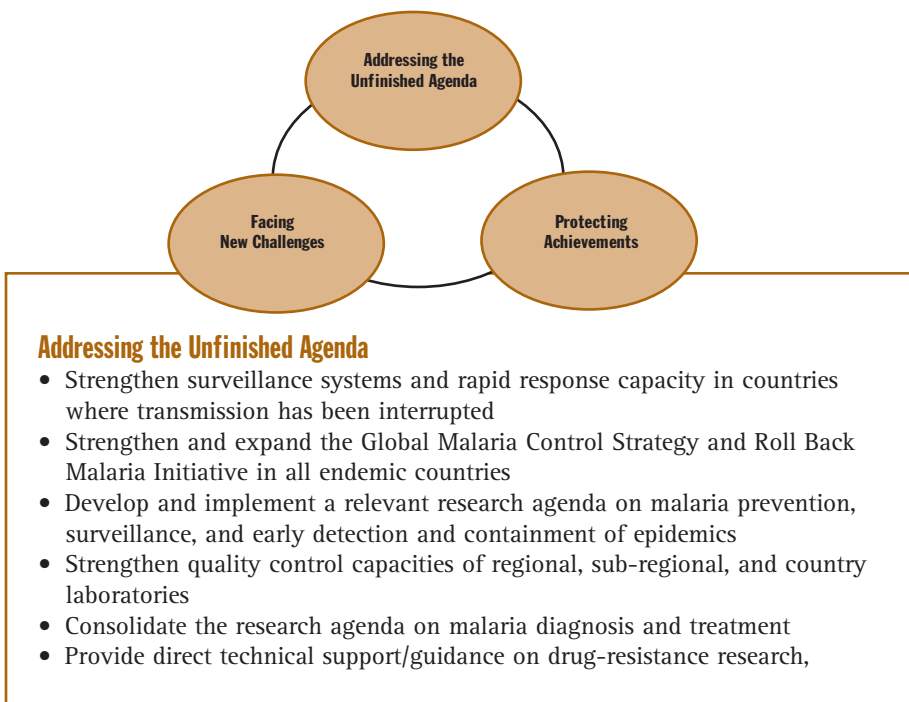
Addressing the Unfinished Agenda

Facing New Challenges

Protecting Achievements

Addressing the Unfinished Agenda

- Strengthen surveillance systems and rapid response capacity in countries where transmission has been interrupted
- Strengthen and expand the Global Malaria Control Strategy and Roll Back Malaria Initiative in all endemic countries
- Develop and implement a relevant research agenda on malaria prevention, surveillance, and early detection and containment of epidemics
- Strengthen quality control capacities of regional, sub-regional, and country laboratories
- Consolidate the research agenda on malaria diagnosis and treatment
- Provide direct technical support/guidance on drug-resistance research,